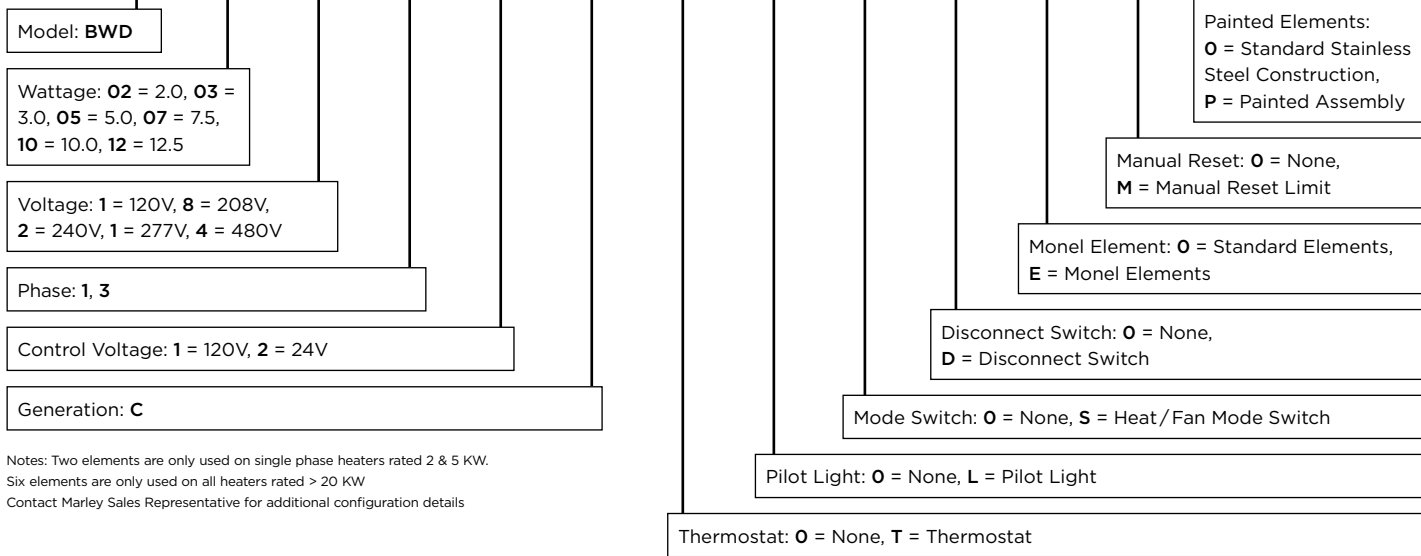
Model: BWD

Wattage: 02 = 2.0, 03 = 3.0, 05 = 5.0, 07 = 7.5, 10 = 10.0, 12 = 12.5

Voltage: 1 = 120V, 8 = 208V, 2 = 240V, 1 = 277V, 4 = 480V

Phase: 1, 3

Control Voltage: 1 = 120V, 2 = 24V

Generation: C

Notes: Two elements are only used on single phase heaters rated 2 & 5 KW.
Six elements are only used on all heaters rated > 20 KW
Contact Marley Sales Representative for additional configuration details

Painted Elements: 0 = Standard Stainless Steel Construction, P = Painted Assembly

Manual Reset: 0 = None, M = Manual Reset Limit

Monel Element: 0 = Standard Elements, E = Monel Elements

Disconnect Switch: 0 = None, D = Disconnect Switch

Mode Switch: 0 = None, S = Heat/Fan Mode Switch

Pilot Light: 0 = None, L = Pilot Light

Thermostat: 0 = None, T = Thermostat